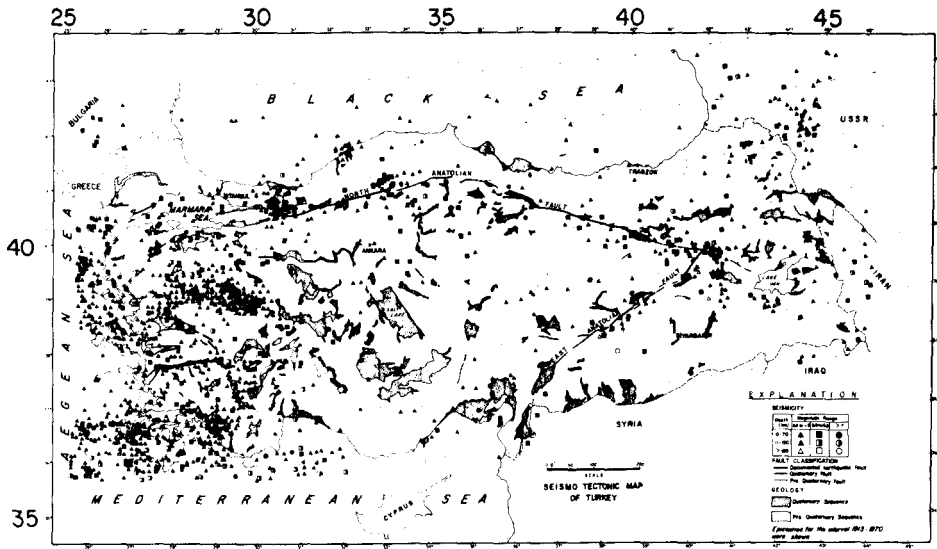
25 30 35 40 45

40

35

B L A C K S E A

BULGARIA

GREECE

ISTANBUL

MARMARA SEA

NORTH ANATOLIAN FAULT

TRABZON

USSR

ANKARA

AEGEAN SEA

EAST ANATOLIAN FAULT

IRAN

DIYARBAKIR

IRAQ

SYRIA

M E D I T E R R A N E A N SEA

CYPRUS

SCALE

SEISMO TECTONIC MAP OF TURKEY

EXPLANATION

SEISMICITY

Depth (km) | Magnitude Range

0-70

71-150

>150

FAULT CLASSIFICATION

Documented earthquake fault

Quaternary fault

Pre Quaternary fault

GEOLOGY

Quaternary Sequence

Pre Quaternary Sequence

Epicenters for the interval 1913-1970 were shown